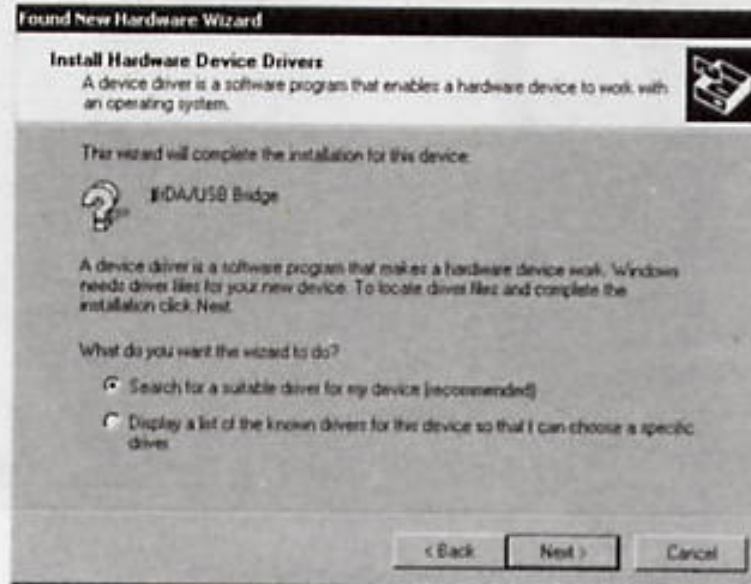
Found New Hardware Wizard

Install Hardware Device Drivers
A device driver is a software program that enables a hardware device to work with an operating system.

This wizard will complete the installation for this device:

IrDA/USB Bridge

A device driver is a software program that makes a hardware device work. Windows needs driver files for your new device. To locate driver files and complete the installation click Next.

What do you want the wizard to do?

Search for a suitable driver for my device (recommended)

Display a list of the known drivers for this device so that I can choose a specific driver

< Back
Next >
Cancel